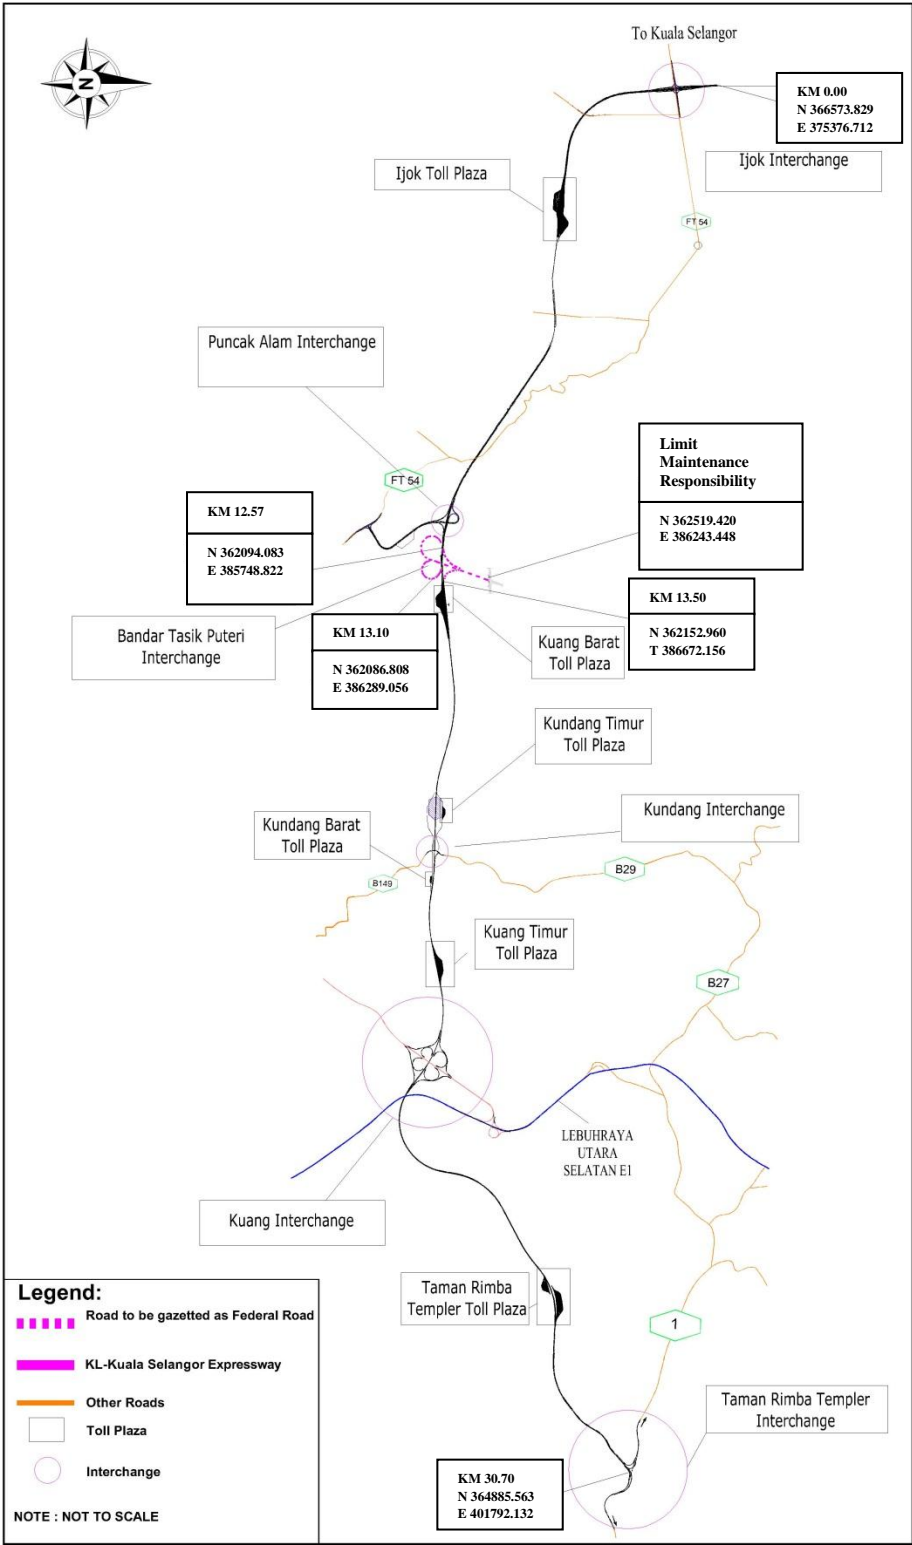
N

To Kuala Selangor

KM 0.00
N 366573.829
E 375376.712

Ijok Toll Plaza

Ijok Interchange

FT 54

Puncak Alam Interchange

FT 54

Limit Maintenance Responsibility

N 362519.420
E 386243.448

KM 12.57

N 362094.083
E 385748.822

KM 13.50

N 362152.960
T 386672.156

Bandar Tasik Puteri Interchange

KM 13.10

N 362086.808
E 386289.056

Kuang Barat Toll Plaza

Kundang Timur Toll Plaza

Kundang Interchange

Kundang Barat Toll Plaza

B149

B29

Kuang Timur Toll Plaza

B27

LEBUHRAYA UTARA SELATAN E1

Kuang Interchange

Taman Rimba Templer Toll Plaza

1

Taman Rimba Templer Interchange

KM 30.70
N 364885.563
E 401792.132

Legend:
Road to be gazetted as Federal Road
KL-Kuala Selangor Expressway
Other Roads
Toll Plaza
Interchange

NOTE : NOT TO SCALE